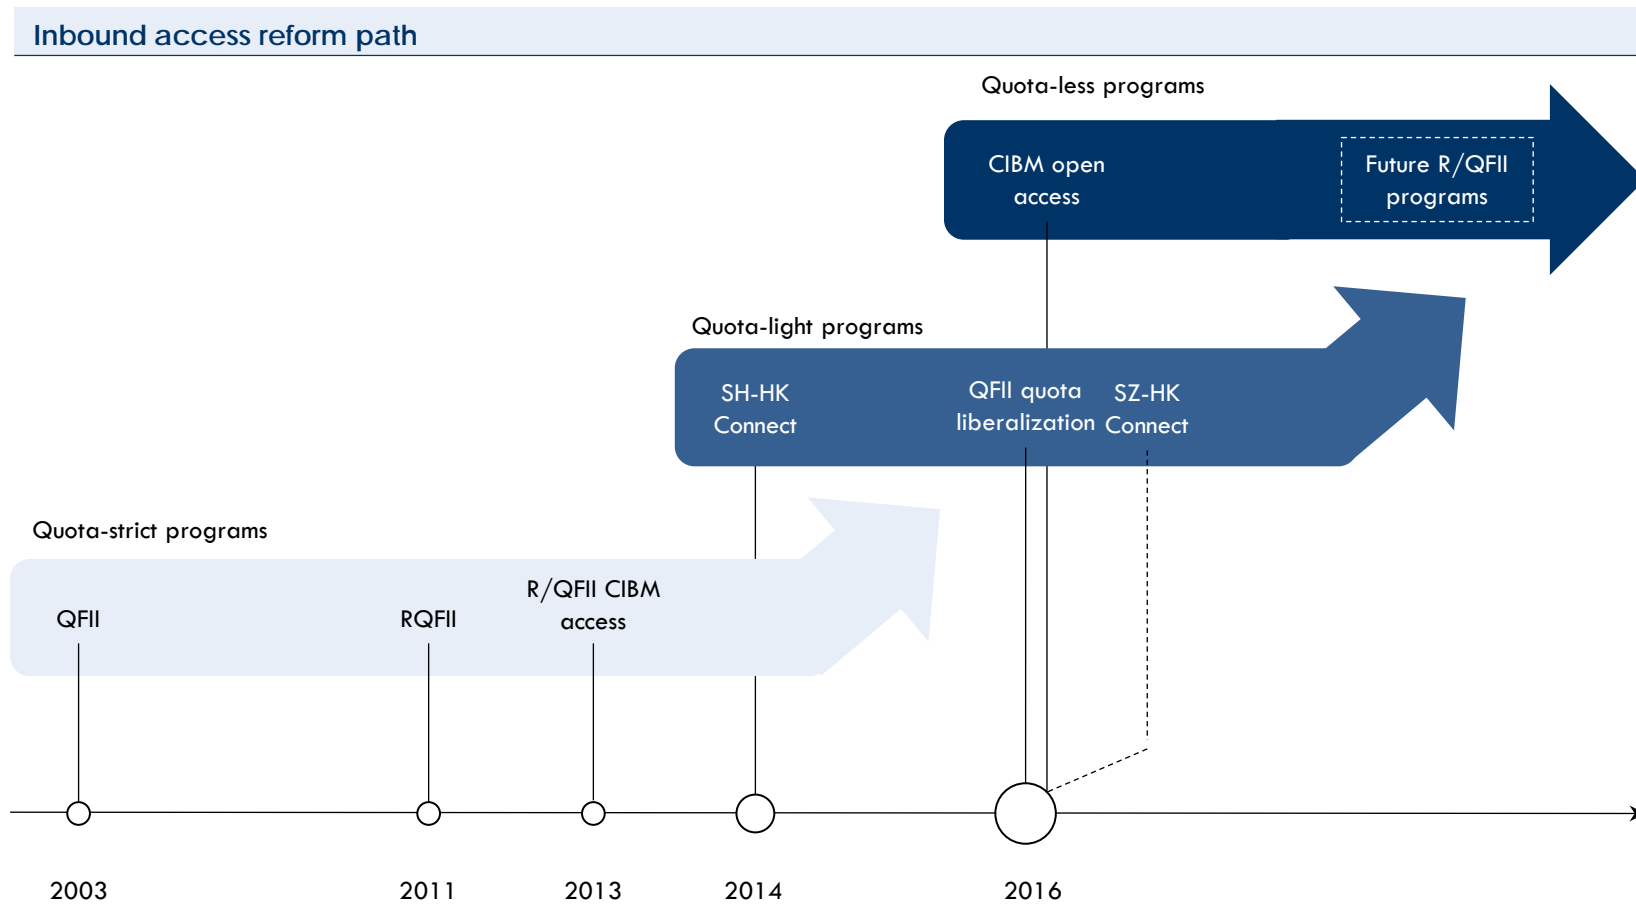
Inbound access reform path

Quota-less programs

CIBM open access

Future R/QFII programs

Quota-light programs

SH-HK Connect

QFII quota liberalization

SZ-HK Connect

Quota-strict programs

QFII

RQFII

R/QFII CIBM access

2003

2011

2013

2014

2016